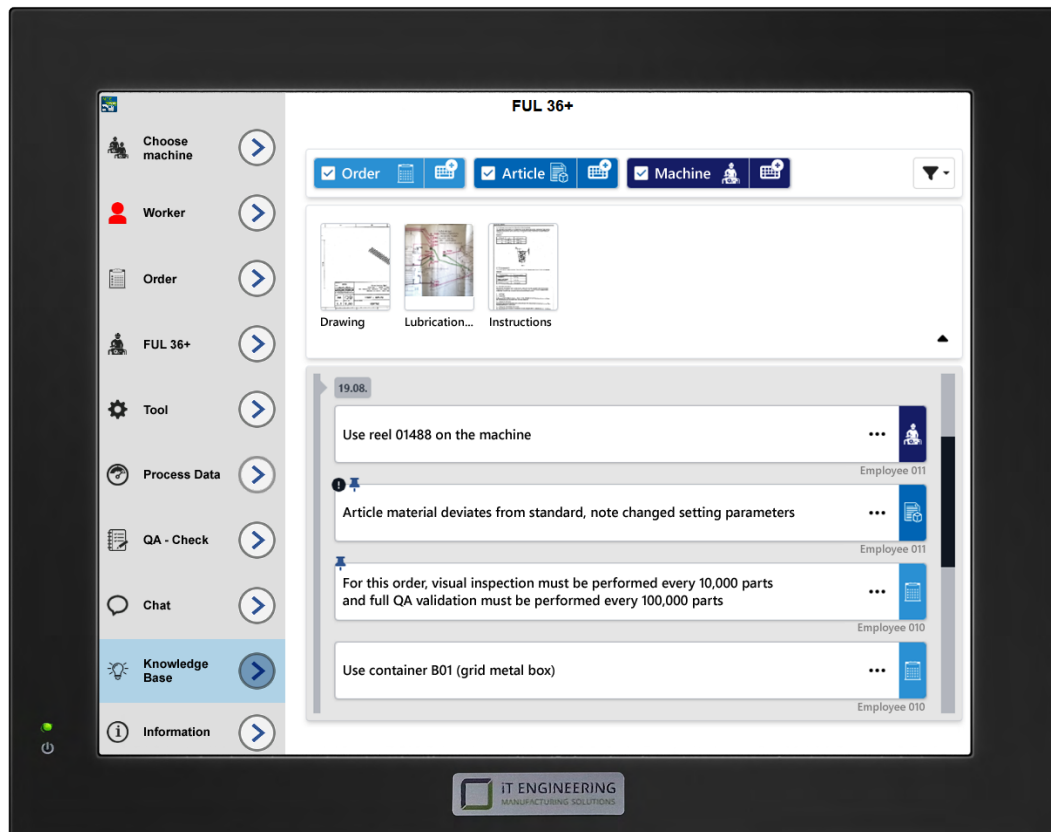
FUL 36+

Choose machine

Worker

Order

FUL 36+

Tool

Process Data

QA - Check

Chat

Knowledge Base

Information

Order

Article

Machine

Drawing

Lubrication...

Instructions

19.08.

Use reel 01488 on the machine

Employee 011

Article material deviates from standard, note changed setting parameters

Employee 011

For this order, visual inspection must be performed every 10,000 parts and full QA validation must be performed every 100,000 parts

Employee 010

Use container B01 (grid metal box)

Employee 010

iT ENGINEERING
MANUFACTURING SOLUTIONS